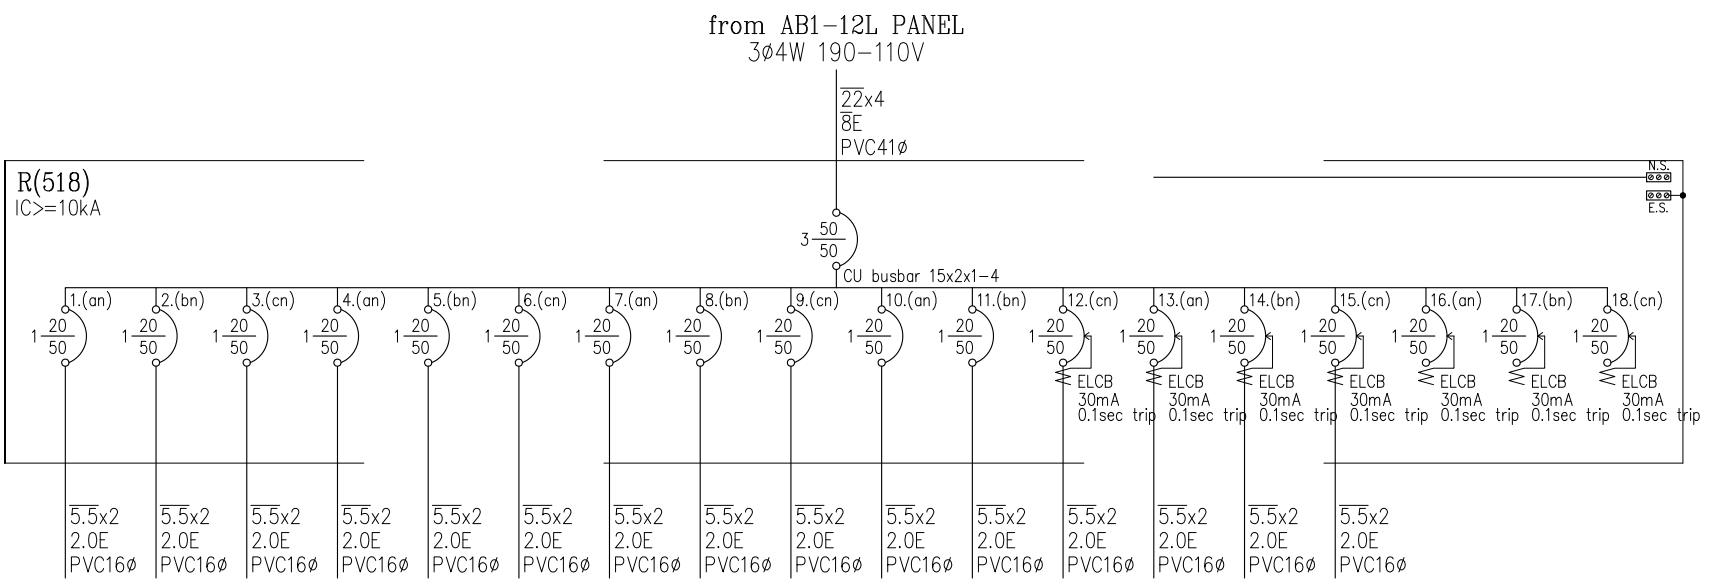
from AB1-12L PANEL
3ø4W 190-110V

$\overline{22}$x4
$\overline{8}$E
PVC41ø

R(518)
IC>=10kA

N.S.
E.S.

3 $\frac{50}{50}$

CU busbar 15x2x1-4

1.(an) 2.(bn) 3.(cn) 4.(an) 5.(bn) 6.(cn) 7.(an) 8.(bn) 9.(cn) 10.(an) 11.(bn) 12.(cn) 13.(an) 14.(bn) 15.(cn) 16.(an) 17.(bn) 18.(cn)

1 $\frac{20}{50}$ 1 $\frac{20}{50}$ 1 $\frac{20}{50}$ 1 $\frac{20}{50}$ 1 $\frac{20}{50}$ 1 $\frac{20}{50}$ 1 $\frac{20}{50}$ 1 $\frac{20}{50}$ 1 $\frac{20}{50}$ 1 $\frac{20}{50}$ 1 $\frac{20}{50}$ 1 $\frac{20}{50}$ 1 $\frac{20}{50}$ 1 $\frac{20}{50}$ 1 $\frac{20}{50}$ 1 $\frac{20}{50}$ 1 $\frac{20}{50}$ 1 $\frac{20}{50}$

ELCB 30mA 0.1sec trip
ELCB 30mA 0.1sec trip
ELCB 30mA 0.1sec trip
ELCB 30mA 0.1sec trip
ELCB 30mA 0.1sec trip
ELCB 30mA 0.1sec trip
ELCB 30mA 0.1sec trip

$\overline{5.5}$x2 2.0E PVC16ø
$\overline{5.5}$x2 2.0E PVC16ø
$\overline{5.5}$x2 2.0E PVC16ø
$\overline{5.5}$x2 2.0E PVC16ø
$\overline{5.5}$x2 2.0E PVC16ø
$\overline{5.5}$x2 2.0E PVC16ø
$\overline{5.5}$x2 2.0E PVC16ø
$\overline{5.5}$x2 2.0E PVC16ø
$\overline{5.5}$x2 2.0E PVC16ø
$\overline{5.5}$x2 2.0E PVC16ø
$\overline{5.5}$x2 2.0E PVC16ø
$\overline{5.5}$x2 2.0E PVC16ø
$\overline{5.5}$x2 2.0E PVC16ø
$\overline{5.5}$x2 2.0E PVC16ø
$\overline{5.5}$x2 2.0E PVC16ø